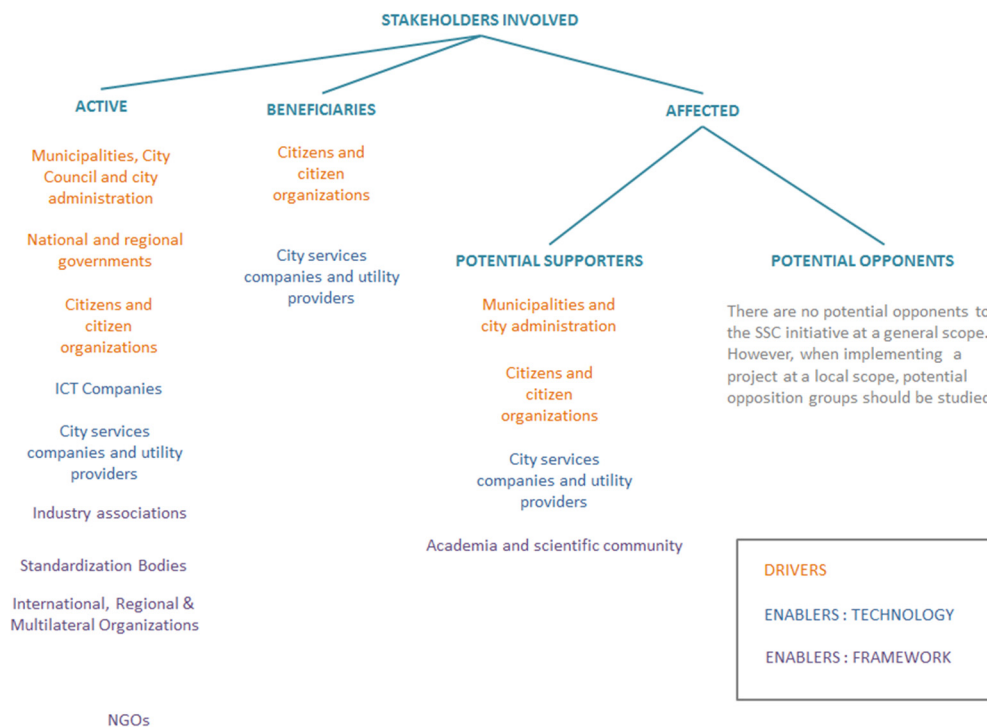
STAKEHOLDERS INVOLVED

ACTIVE

Municipalities, City Council and city administration

National and regional governments

Citizens and citizen organizations

ICT Companies

City services companies and utility providers

Industry associations

Standardization Bodies

International, Regional & Multilateral Organizations

NGOs

BENEFICIARIES

Citizens and citizen organizations

City services companies and utility providers

AFFECTED

POTENTIAL SUPPORTERS

Municipalities and city administration

Citizens and citizen organizations

City services companies and utility providers

Academia and scientific community

POTENTIAL OPPONENTS

There are no potential opponents to the SSC initiative at a general scope. However, when implementing a project at a local scope, potential opposition groups should be studied

DRIVERS

ENABLERS : TECHNOLOGY

ENABLERS : FRAMEWORK